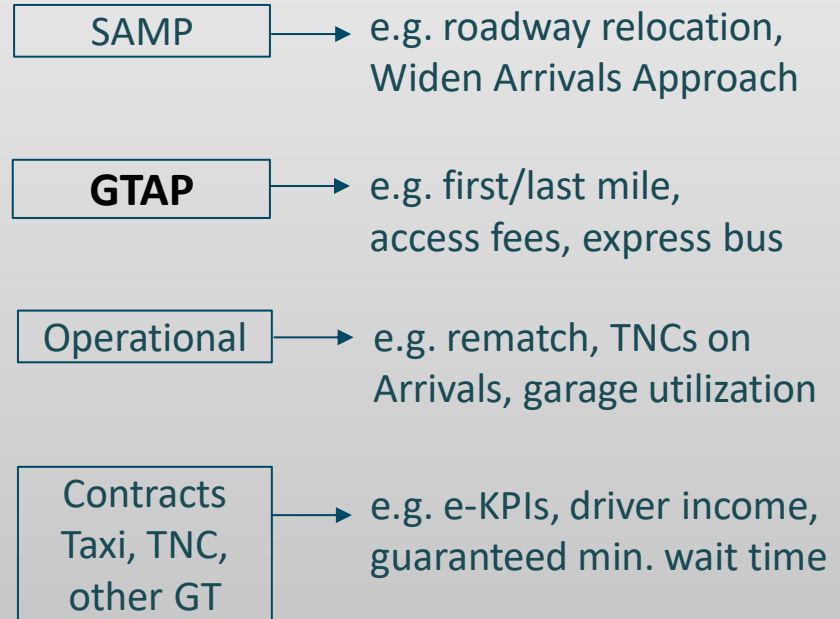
SAMP

e.g. roadway relocation, Widen Arrivals Approach

GTAP

e.g. first/last mile, access fees, express bus

Operational

e.g. rematch, TNCs on Arrivals, garage utilization

Contracts Taxi, TNC, other GT

e.g. e-KPIs, driver income, guaranteed min. wait time